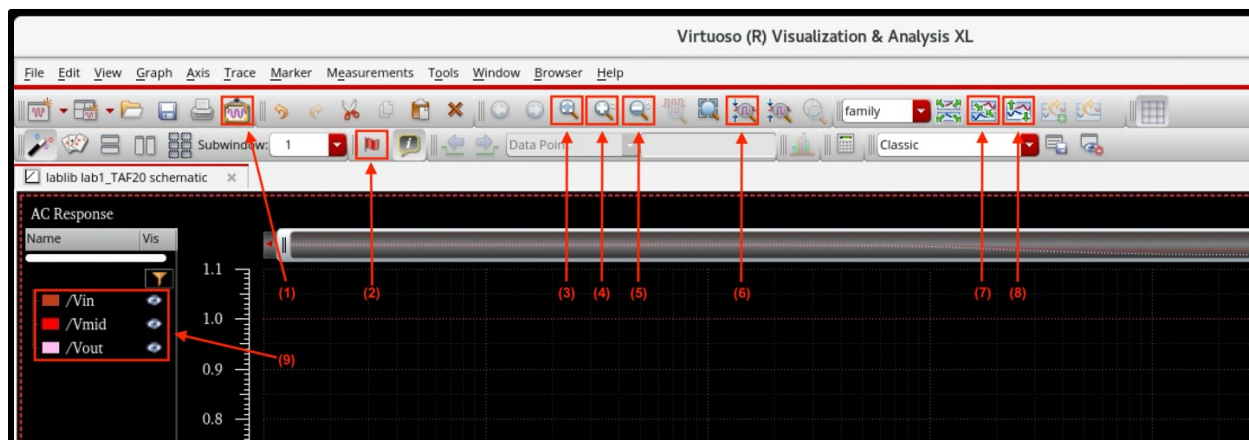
Virtuoso (R) Visualization & Analysis XL

File Edit View Graph Axis Trace Marker Measurements Tools Window Browser Help

family

Subwindow: 1

Data Point

Classic

lablib lab1_TAF20 schematic ×

AC Response

Name Vis

/Vin

/Vmid

/Vout

1.1

1.0

0.9

0.8

(1) (2) (3) (4) (5) (6) (7) (8) (9)